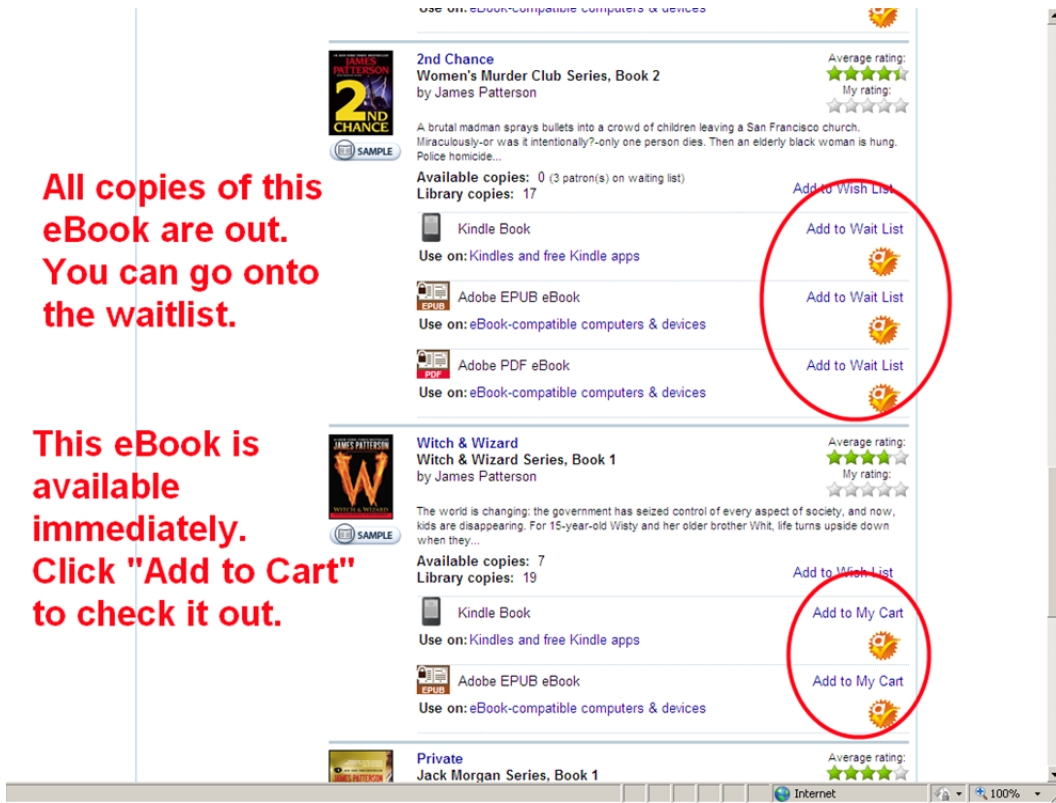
Use on: eBook-compatible computers & devices

JAMES PATTERSON
2ND CHANCE
SAMPLE

2nd Chance
Women's Murder Club Series, Book 2
by James Patterson

Average rating:
My rating:

A brutal madman sprays bullets into a crowd of children leaving a San Francisco church. Miraculously-or was it intentionally?-only one person dies. Then an elderly black woman is hung. Police homicide...

Available copies: 0 (3 patron(s) on waiting list)
Library copies: 17

Add to Wish List

Kindle Book
Use on: Kindles and free Kindle apps
Add to Wait List

EPUB
Adobe EPUB eBook
Use on: eBook-compatible computers & devices
Add to Wait List

PDF
Adobe PDF eBook
Use on: eBook-compatible computers & devices
Add to Wait List

All copies of this eBook are out. You can go onto the waitlist.

This eBook is available immediately. Click "Add to Cart" to check it out.

JAMES PATTERSON
W
WITCH & WIZARD
SAMPLE

Witch & Wizard
Witch & Wizard Series, Book 1
by James Patterson

Average rating:
My rating:

The world is changing: the government has seized control of every aspect of society, and now, kids are disappearing. For 15-year-old Wisty and her older brother Whit, life turns upside down when they...

Available copies: 7
Library copies: 19

Add to Wish List

Kindle Book
Use on: Kindles and free Kindle apps
Add to My Cart

EPUB
Adobe EPUB eBook
Use on: eBook-compatible computers & devices
Add to My Cart

JAMES PATTERSON

Private
Jack Morgan Series, Book 1

Average rating:

Internet
100%